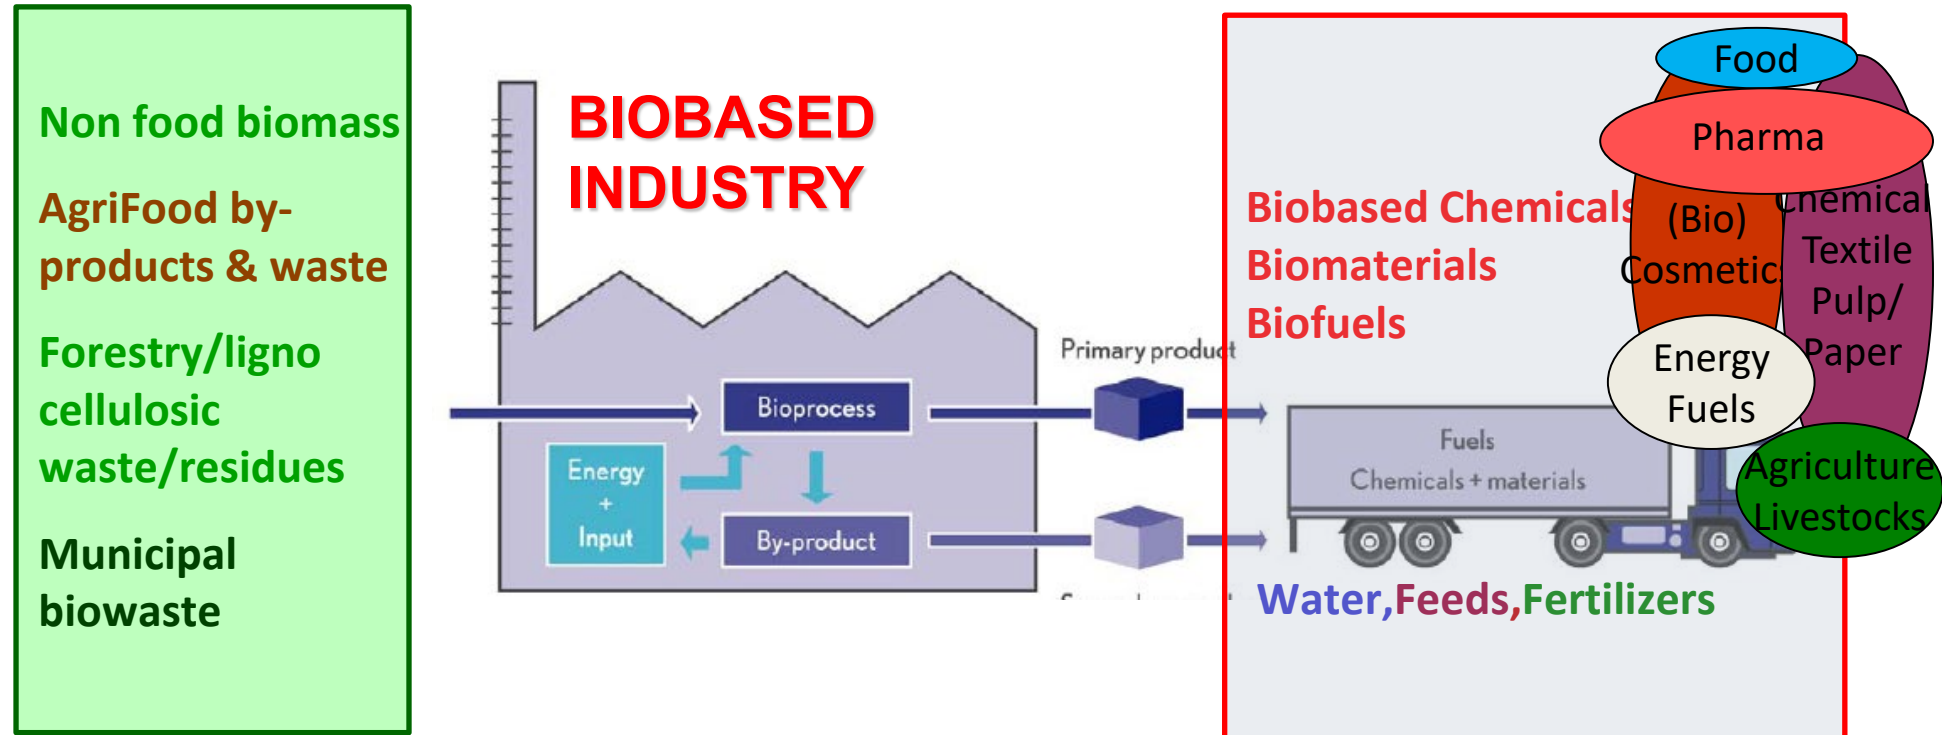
Non food biomass

AgriFood by-products & waste

Forestry/ligno cellulosic waste/residues

Municipal biowaste

BIOBASED INDUSTRY

Bioprocess

Energy + Input

By-product

Primary product

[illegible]

Fuels
Chemicals + materials

Biobased Chemicals
Biomaterials
Biofuels

Food

Pharma

(Bio) Cosmetics

Chemical
Textile
Pulp/ Paper

Energy Fuels

Agriculture Livestocks

Water,Feeds,Fertilizers